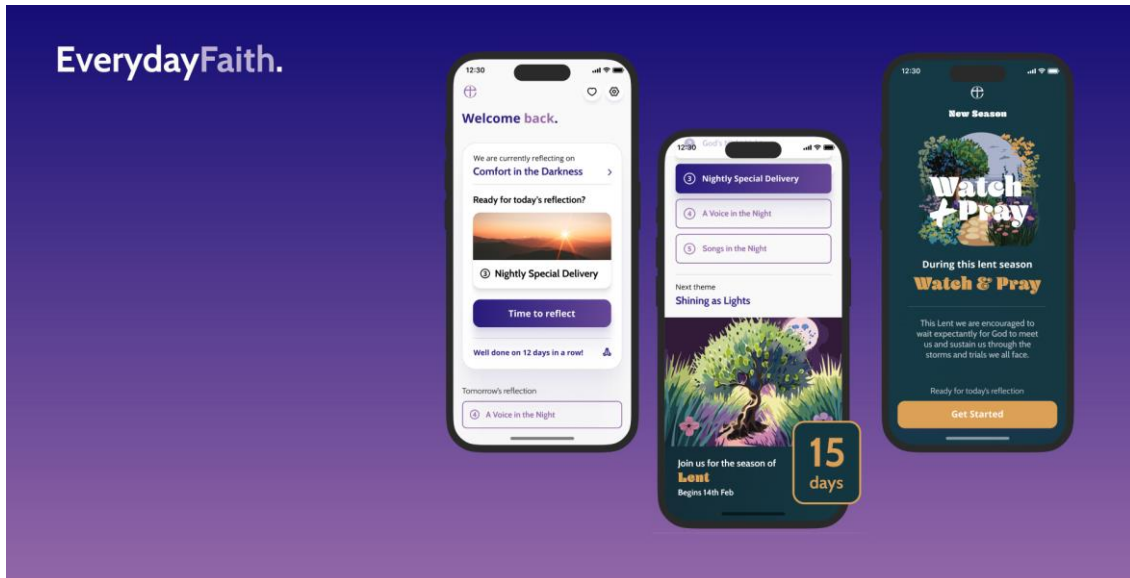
EverydayFaith.

12:30

Welcome back.

We are currently reflecting on
Comfort in the Darkness

Ready for today's reflection?

③ Nightly Special Delivery

Time to reflect

Well done on 12 days in a row!

Tomorrow's reflection

④ A Voice in the Night

12:30

God's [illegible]

③ Nightly Special Delivery

④ A Voice in the Night

⑤ Songs in the Night

Next theme
Shining as Lights

Join us for the season of
Lent
Begins 14th Feb

15
days

12:30

New Season

Watch + Pray

During this lent season
Watch & Pray

This Lent we are encouraged to wait expectantly for God to meet us and sustain us through the storms and trials we all face.

Ready for today's reflection

Get Started